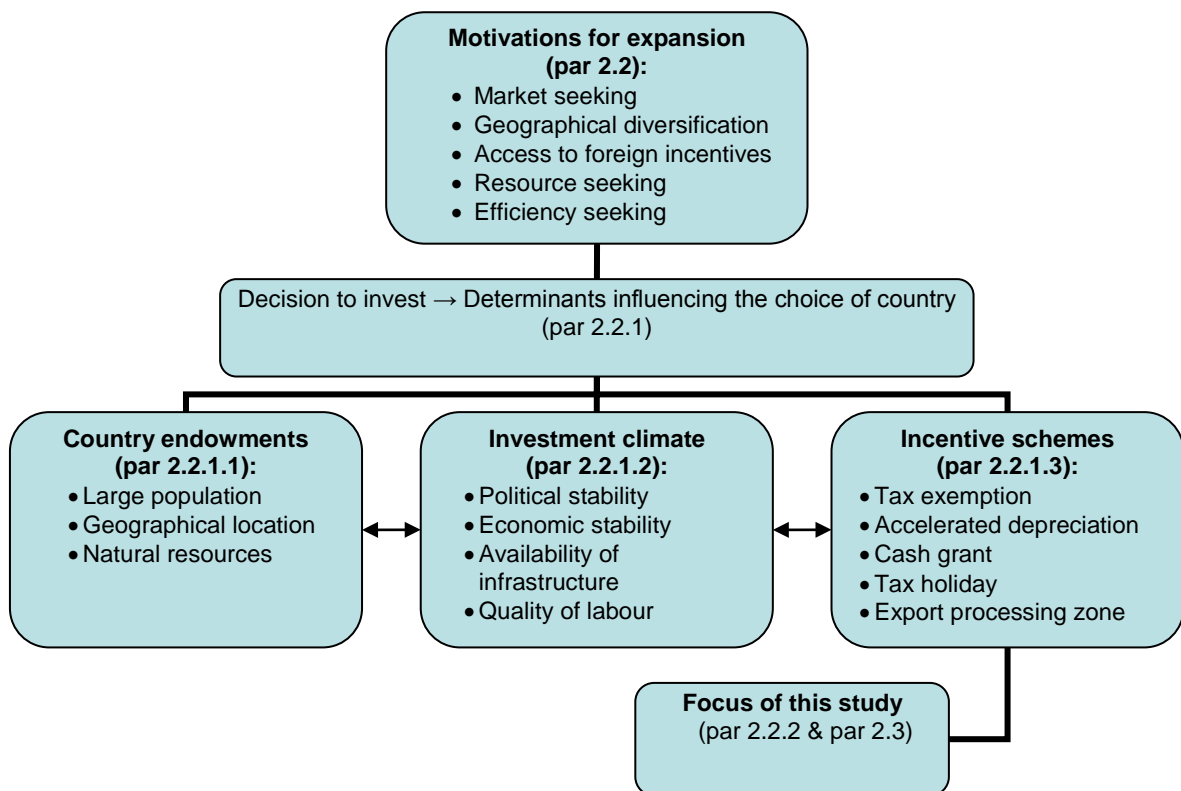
**Motivations for expansion (par 2.2):**
- Market seeking
- Geographical diversification
- Access to foreign incentives
- Resource seeking
- Efficiency seeking

Decision to invest → Determinants influencing the choice of country (par 2.2.1)

**Country endowments (par 2.2.1.1):**
- Large population
- Geographical location
- Natural resources

**Investment climate (par 2.2.1.2):**
- Political stability
- Economic stability
- Availability of infrastructure
- Quality of labour

**Incentive schemes (par 2.2.1.3):**
- Tax exemption
- Accelerated depreciation
- Cash grant
- Tax holiday
- Export processing zone

**Focus of this study** (par 2.2.2 & par 2.3)